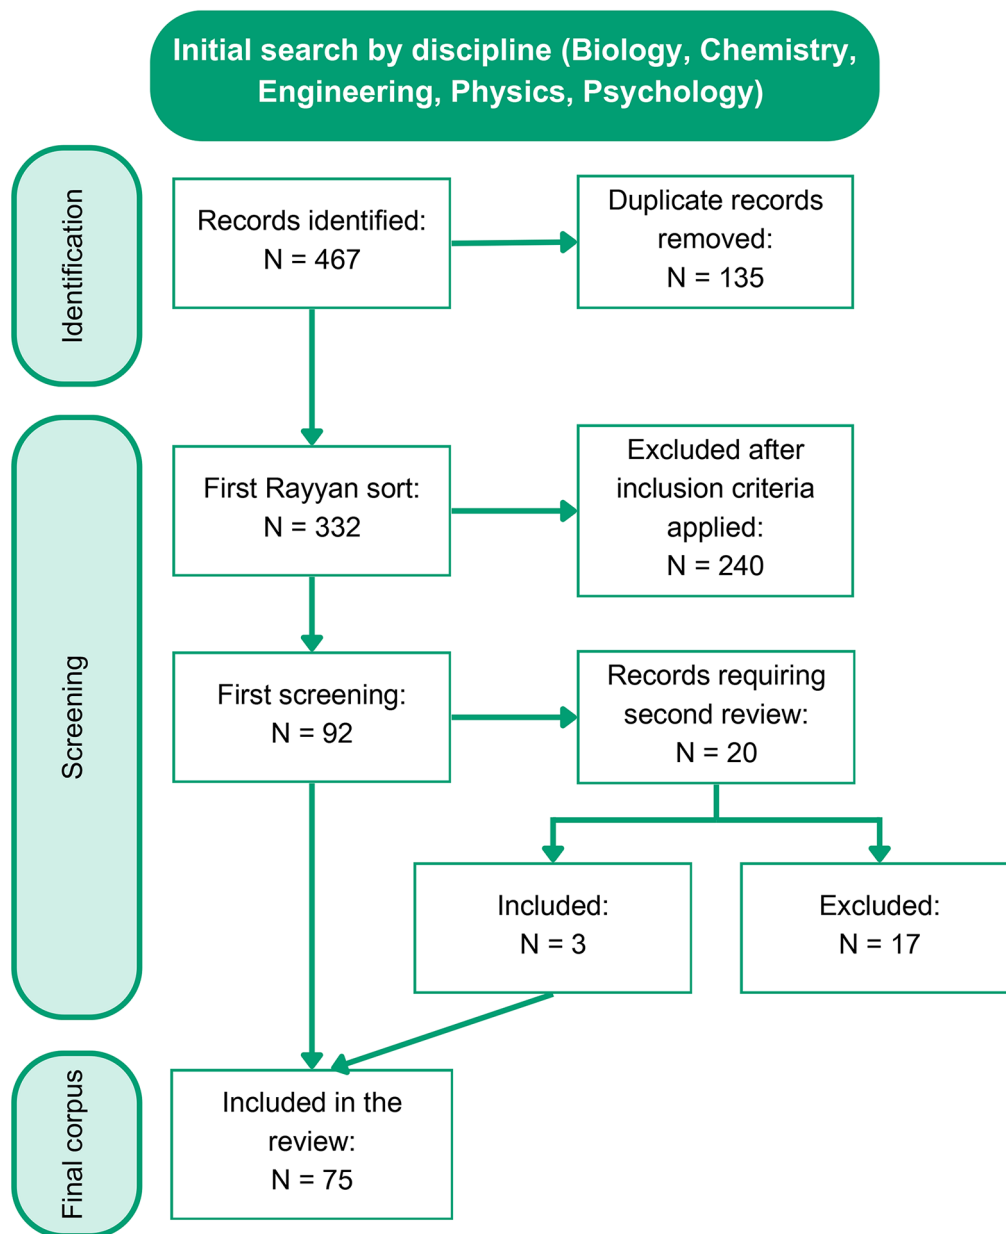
Initial search by discipline (Biology, Chemistry, Engineering, Physics, Psychology)

Identification

Records identified: N = 467

Duplicate records removed: N = 135

Screening

First Rayyan sort: N = 332

Excluded after inclusion criteria applied: N = 240

First screening: N = 92

Records requiring second review: N = 20

Included: N = 3

Excluded: N = 17

Final corpus

Included in the review: N = 75